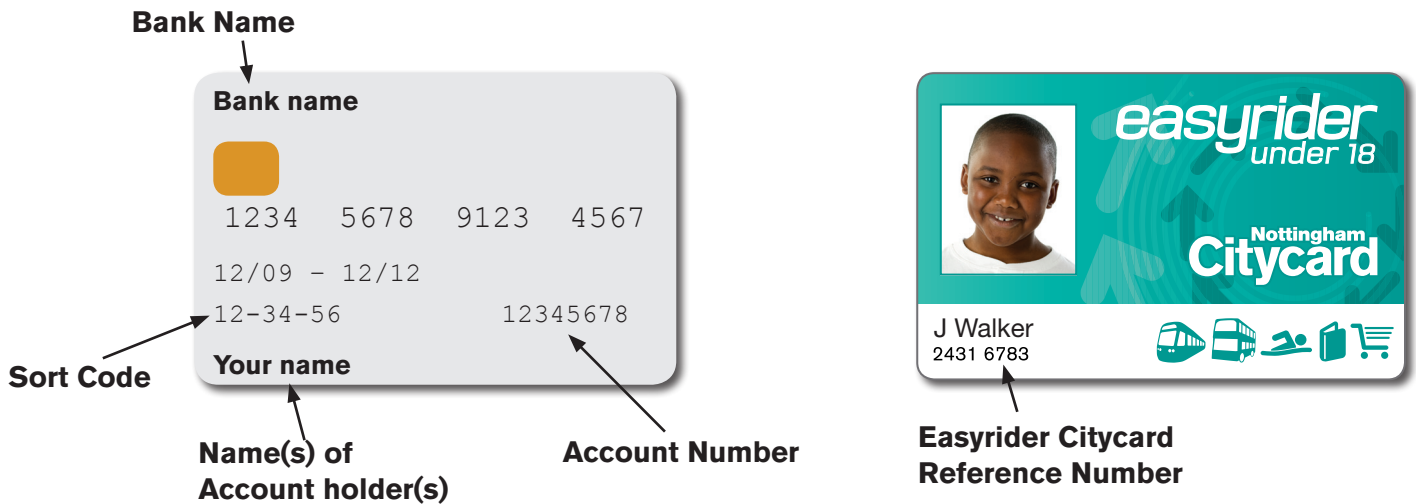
Bank Name

Bank name

1234 5678 9123 4567

12/09 – 12/12

12-34-56

12345678

Your name

Sort Code

Name(s) of Account holder(s)

Account Number

easyrider under 18

Nottingham Citycard

J Walker
2431 6783

Easyrider Citycard Reference Number